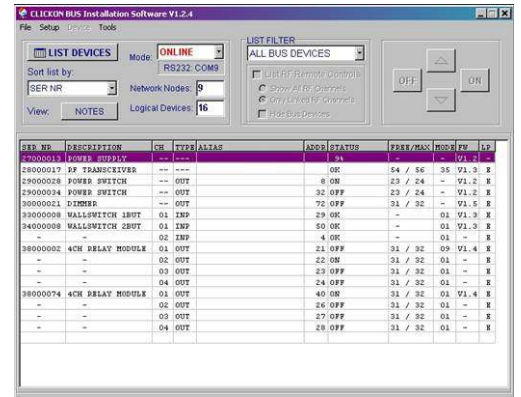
CLICKON BUS Installation Software V1.2.4

File Setup Device Tools

LIST DEVICES

Mode: ONLINE

RS232: COM9

Sort list by:

SER NR

Network Nodes: 9

View: NOTES

Logical Devices: 16

LIST FILTER

ALL BUS DEVICES

List RF Remote Controls

Show All RF Channels

Only Linked RF Channels

Hide Bus Devices

OFF

ON

| SER NR | DESCRIPTION | CH | TYPE | ALIAS | ADDR | STATUS | FREE/MAX | MODE | FW | LP |
|---|---|---|---|---|---|---|---|---|---|---|
| 27000013 | POWER SUPPLY | -- | --- | | | 94 | - | - | V1.2 | E |
| 28000017 | RF TRANSCEIVER | -- | --- | | | OK | 54 / 56 | 35 | V1.3 | E |
| 29000028 | POWER SWITCH | -- | OUT | | 8 | ON | 23 / 24 | - | V1.2 | E |
| 29000034 | POWER SWITCH | -- | OUT | | 32 | OFF | 23 / 24 | - | V1.2 | E |
| 30000021 | DIMMER | -- | OUT | | 72 | OFF | 31 / 32 | - | V1.5 | E |
| 33000008 | WALLSWITCH 1BUT | 01 | INP | | 29 | OK | - | 01 | V1.3 | E |
| 34000008 | WALLSWITCH 2BUT | 01 | INP | | 50 | OK | - | 01 | V1.3 | E |
| - | - | 02 | INP | | 4 | OK | - | 01 | - | E |
| 38000002 | 4CH RELAY MODULE | 01 | OUT | | 21 | OFF | 31 / 32 | 09 | V1.4 | E |
| - | - | 02 | OUT | | 22 | ON | 31 / 32 | 01 | - | E |
| - | - | 03 | OUT | | 23 | OFF | 31 / 32 | 01 | - | E |
| - | - | 04 | OUT | | 24 | OFF | 31 / 32 | 01 | - | E |
| 38000074 | 4CH RELAY MODULE | 01 | OUT | | 40 | ON | 31 / 32 | 01 | V1.4 | E |
| - | - | 02 | OUT | | 26 | OFF | 31 / 32 | 01 | - | E |
| - | - | 03 | OUT | | 27 | OFF | 31 / 32 | 01 | - | E |
| - | - | 04 | OUT | | 28 | OFF | 31 / 32 | 01 | - | E |